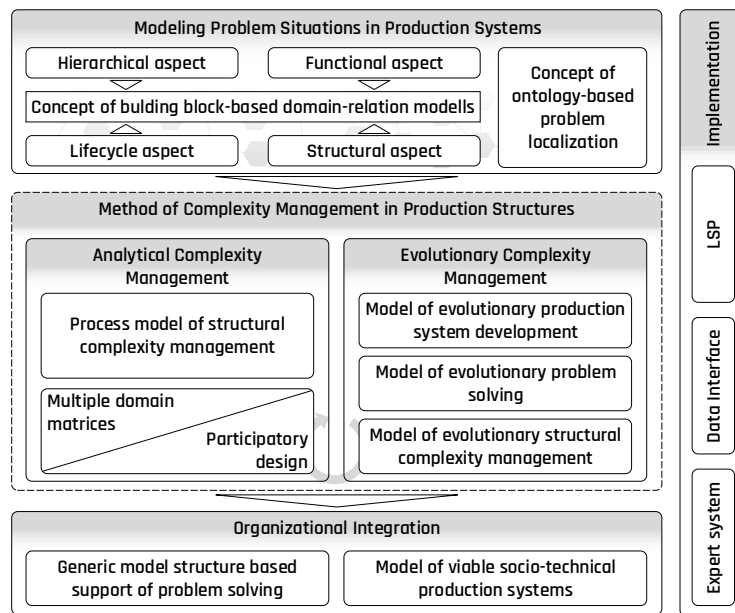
Modeling Problem Situations in Production Systems

Hierarchical aspect

Functional aspect

Concept of bulding block-based domain-relation models

Lifecycle aspect

Structural aspect

Concept of ontology-based problem localization

Method of Complexity Management in Production Structures

Analytical Complexity Management

Process model of structural complexity management

Multiple domain matrices

Participatory design

Evolutionary Complexity Management

Model of evolutionary production system development

Model of evolutionary problem solving

Model of evolutionary structural complexity management

Organizational Integration

Generic model structure based support of problem solving

Model of viable socio-technical production systems

Implementation

LSP

Data Interface

Expert system